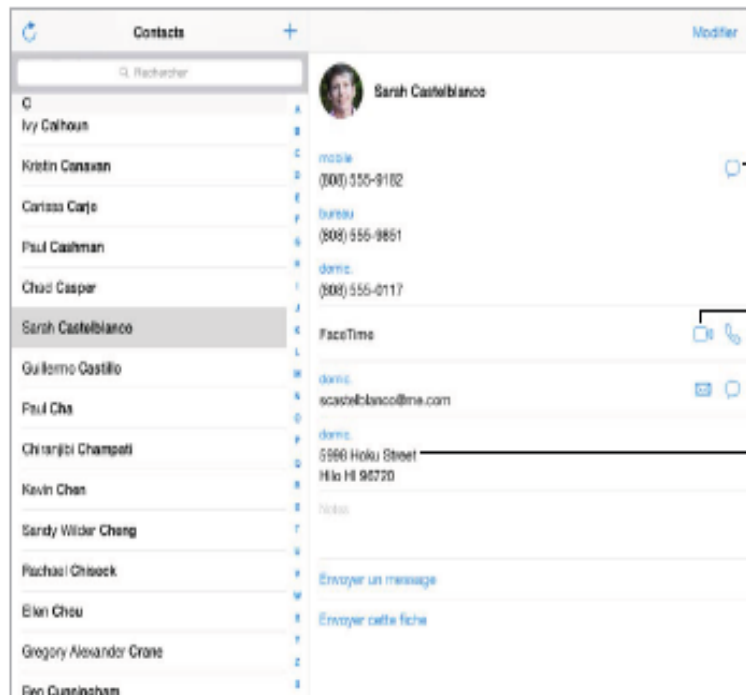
Contacts

+

Modifier

Rechercher

C

Ivy Calhoun

Kristin Canavan

Carissa Carje

Paul Cashman

Chad Casper

Sarah Castelblanco

Guillermo Castillo

Paul Cha

Chiranjibi Champati

Kevin Chen

Sandy Wilder Cheng

Rachael Chiseck

Ellen Chou

Gregory Alexander Crane

Geo Cunningham

A B C D E F G H I J K L M N O P Q R S T U V W X Y Z #

Sarah Castelblanco

mobile
(808) 555-9182

bureau
(808) 555-9851

domic.
(808) 555-0117

FaceTime

domic.
scastelblanco@me.com

domic.
5998 Hoku Street
Hilo HI 96720

Notes

Envoyer un message

Envoyer cette fiche